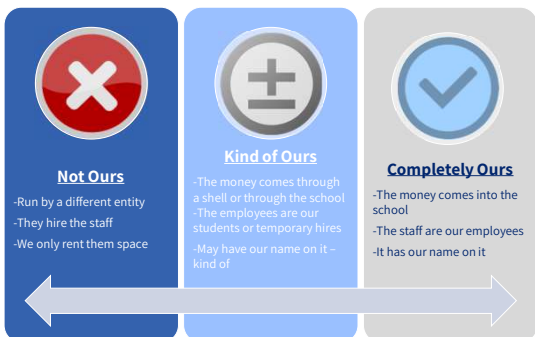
Not Ours

-Run by a different entity

-They hire the staff

-We only rent them space

Kind of Ours

-The money comes through a shell or through the school

-The employees are our students or temporary hires

-May have our name on it – kind of

Completely Ours

-The money comes into the school

-The staff are our employees

-It has our name on it